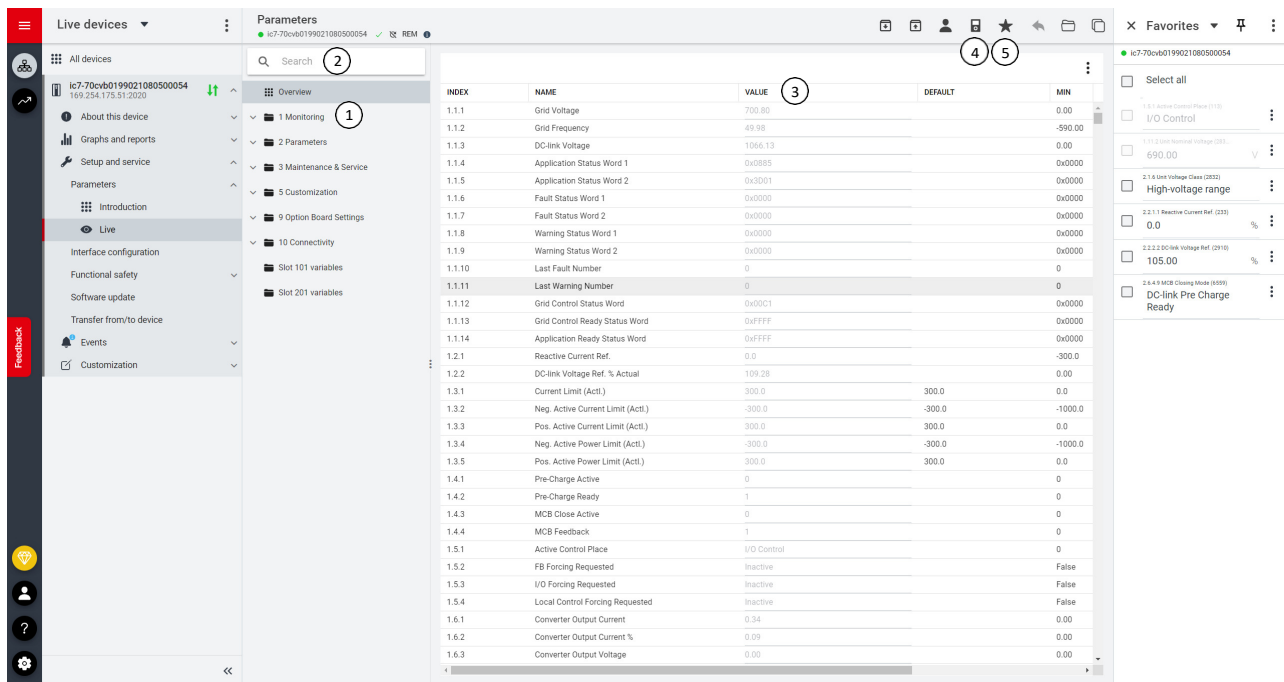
Live devices

All devices

ic7-70cvb0199021080500054
169.254.175.51:2020

About this device
Graphs and reports
Setup and service
Parameters
Introduction
Live
Interface configuration
Functional safety
Software update
Transfer from/to device
Events
Customization

Feedback

Parameters
ic7-70cvb0199021080500054 REM

Search 2

Overview
1 Monitoring 1
2 Parameters
3 Maintenance & Service
5 Customization
9 Option Board Settings
10 Connectivity
Slot 101 variables
Slot 201 variables

4 5

3

| INDEX | NAME | VALUE | DEFAULT | MIN |
|---|---|---|---|---|
| 1.1.1 | Grid Voltage | 700.80 | | 0.00 |
| 1.1.2 | Grid Frequency | 49.98 | | -590.00 |
| 1.1.3 | DC-link Voltage | 1066.13 | | 0.00 |
| 1.1.4 | Application Status Word 1 | 0x0885 | | 0x0000 |
| 1.1.5 | Application Status Word 2 | 0x3D01 | | 0x0000 |
| 1.1.6 | Fault Status Word 1 | 0x0000 | | 0x0000 |
| 1.1.7 | Fault Status Word 2 | 0x0000 | | 0x0000 |
| 1.1.8 | Warning Status Word 1 | 0x0000 | | 0x0000 |
| 1.1.9 | Warning Status Word 2 | 0x0000 | | 0x0000 |
| 1.1.10 | Last Fault Number | 0 | | 0 |
| 1.1.11 | Last Warning Number | 0 | | 0 |
| 1.1.12 | Grid Control Status Word | 0x00C1 | | 0x0000 |
| 1.1.13 | Grid Control Ready Status Word | 0xFFFF | | 0x0000 |
| 1.1.14 | Application Ready Status Word | 0xFFFF | | 0x0000 |
| 1.2.1 | Reactive Current Ref. | 0.0 | | -300.0 |
| 1.2.2 | DC-link Voltage Ref. % Actual | 109.28 | | 0.00 |
| 1.3.1 | Current Limit (Actl.) | 300.0 | 300.0 | 0.0 |
| 1.3.2 | Neg. Active Current Limit (Actl.) | -300.0 | -300.0 | -1000.0 |
| 1.3.3 | Pos. Active Current Limit (Actl.) | 300.0 | 300.0 | 0.0 |
| 1.3.4 | Neg. Active Power Limit (Actl.) | -300.0 | -300.0 | -1000.0 |
| 1.3.5 | Pos. Active Power Limit (Actl.) | 300.0 | 300.0 | 0.0 |
| 1.4.1 | Pre-Charge Active | 0 | | 0 |
| 1.4.2 | Pre-Charge Ready | 1 | | 0 |
| 1.4.3 | MCB Close Active | 0 | | 0 |
| 1.4.4 | MCB Feedback | 1 | | 0 |
| 1.5.1 | Active Control Place | I/O Control | | 0 |
| 1.5.2 | FB Forcing Requested | Inactive | | False |
| 1.5.3 | I/O Forcing Requested | Inactive | | False |
| 1.5.4 | Local Control Forcing Requested | Inactive | | False |
| 1.6.1 | Converter Output Current | 0.34 | | 0.00 |
| 1.6.2 | Converter Output Current % | 0.09 | | 0.00 |
| 1.6.3 | Converter Output Voltage | 0.00 | | 0.00 |

Favorites
ic7-70cvb0199021080500054
Select all
1.5.1 Active Control Place (115)
I/O Control
1.11.2 Unit Nominal Voltage (283...
690.00 V
2.1.6 Unit Voltage Class (2832)
High-voltage range
2.2.1.1 Reactive Current Ref. (233)
0.0 %
2.2.2.2 DC-link Voltage Ref. (2910)
105.00 %
2.6.4.9 MCB Closing Mode (6559)
DC-link Pre Charge Ready